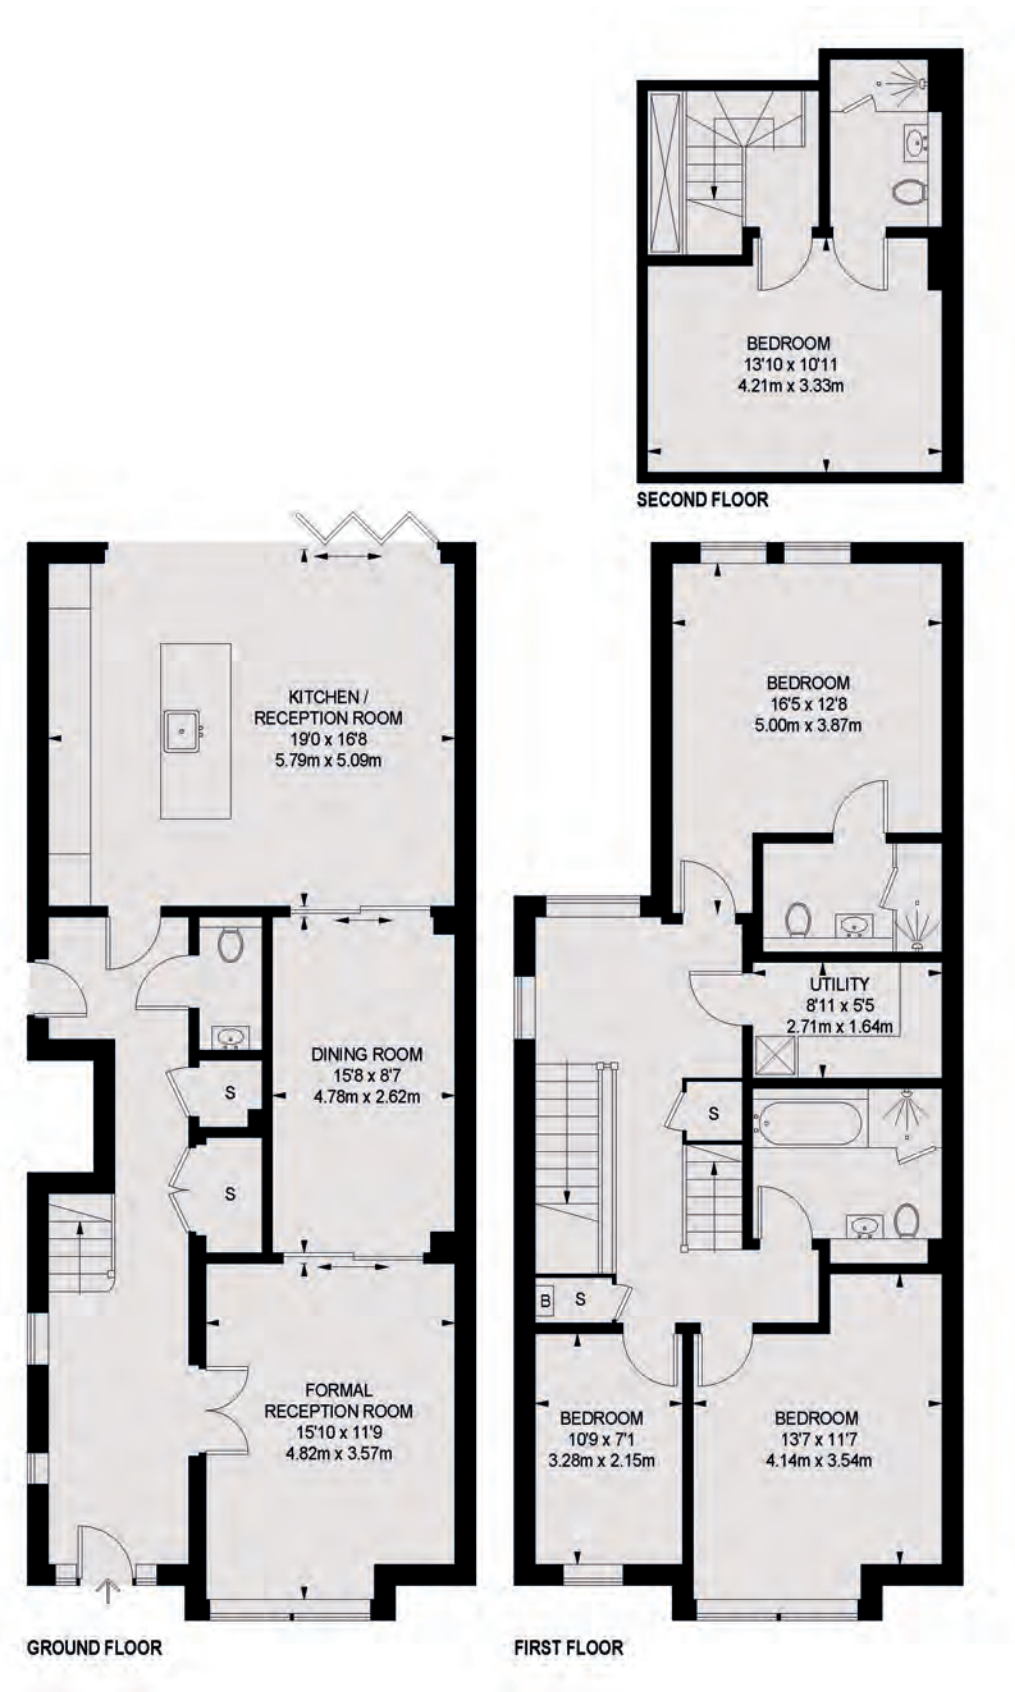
BEDROOM
13'10 x 10'11
4.21m x 3.33m

SECOND FLOOR

KITCHEN /
RECEPTION ROOM
19'0 x 16'8
5.79m x 5.09m

DINING ROOM
15'8 x 8'7
4.78m x 2.62m

S

S

FORMAL
RECEPTION ROOM
15'10 x 11'9
4.82m x 3.57m

GROUND FLOOR

BEDROOM
16'5 x 12'8
5.00m x 3.87m

UTILITY
8'11 x 5'5
2.71m x 1.64m

S

B S

BEDROOM
10'9 x 7'1
3.28m x 2.15m

BEDROOM
13'7 x 11'7
4.14m x 3.54m

FIRST FLOOR